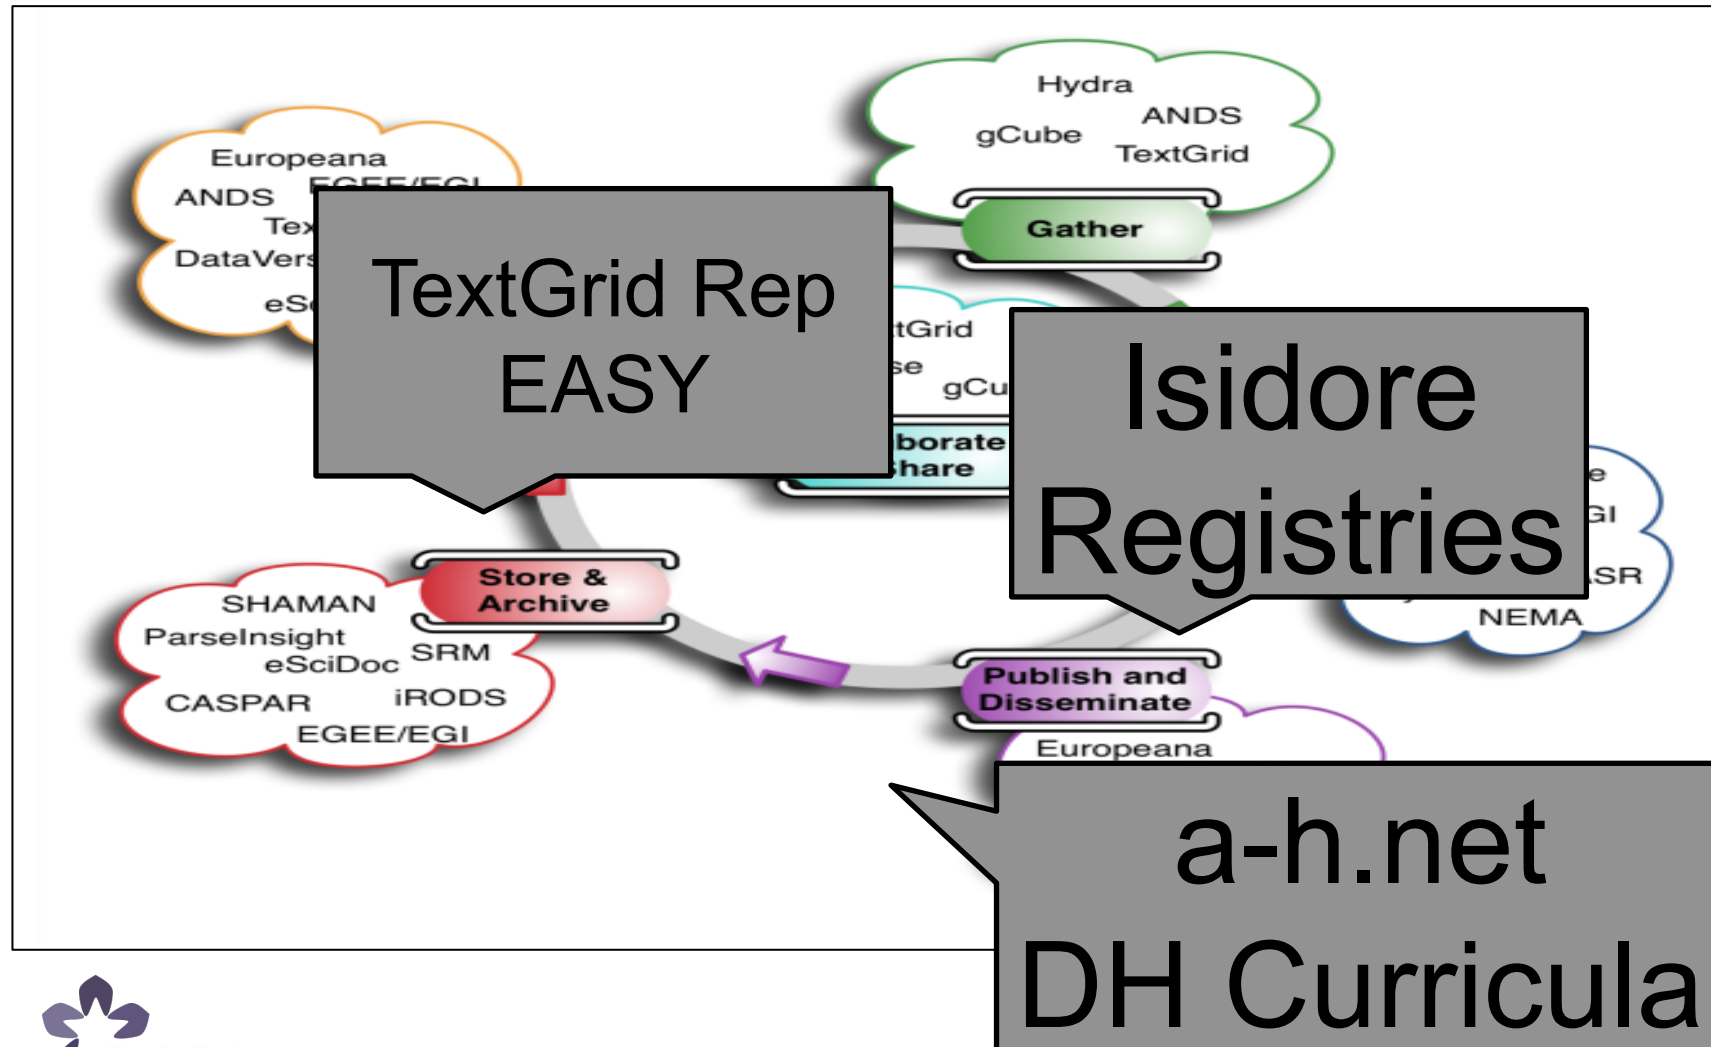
Hydra
gCube
ANDS
TextGrid

Gather

Europeana
ANDS
EGEE/EGI
Tex
DataVers
eS

TextGrid Rep
EASY

tGrid
se
gCu
borate
hare

Isidore
Registries

e
GI
SR
NEMA

Store & Archive

SHAMAN
ParseInsight
eSciDoc
SRM
CASPAR
iRODS
EGEE/EGI

Publish and Disseminate

Europeana

a-h.net
DH Curricula